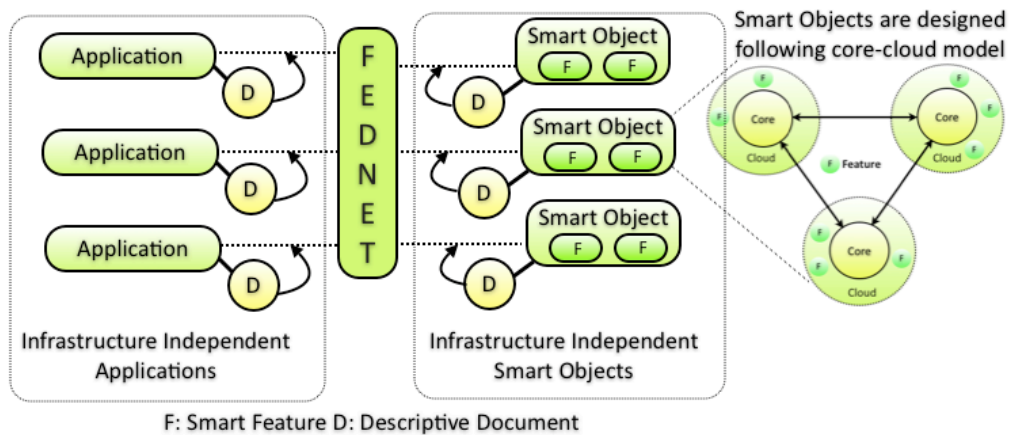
Application

D

Application

D

Application

D

F
E
D
N
E
T

Smart Object
F F

D

Smart Object
F F

D

Smart Object
F F

D

Smart Objects are designed following core-cloud model

F
F
Core
Cloud

F
Core
Cloud
F
F

F Feature

F
F
Core
F
Cloud
F

Infrastructure Independent Applications

Infrastructure Independent Smart Objects

F: Smart Feature D: Descriptive Document